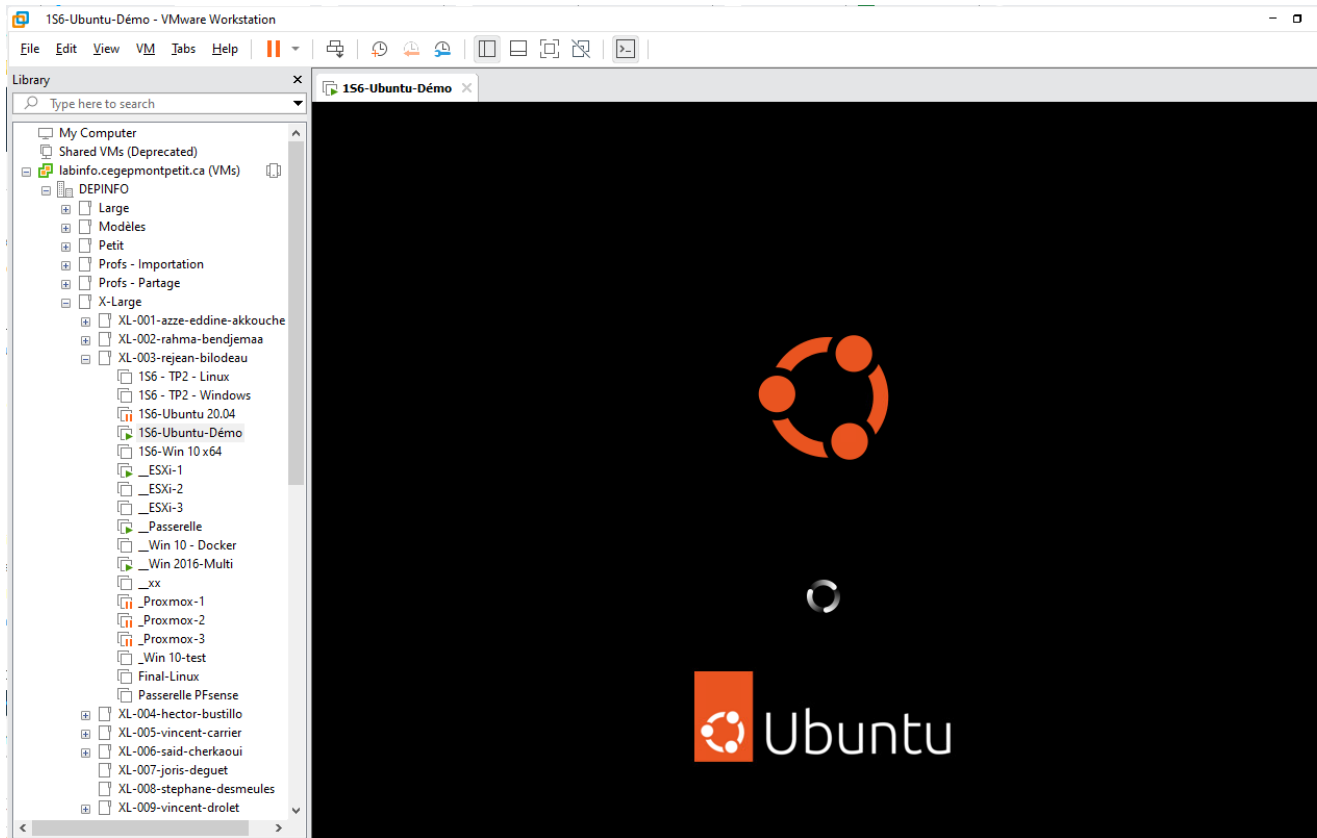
1S6-Ubuntu-Démo - VMware Workstation

File Edit View VM Tabs Help

Library

Type here to search

My Computer
Shared VMs (Deprecated)
labinfo.cegepmontpetit.ca (VMs)
DEPINFO
Large
Modèles
Petit
Profs - Importation
Profs - Partage
X-Large
XL-001-azze-eddine-akkouche
XL-002-rahma-bendjemaa
XL-003-rejean-bilodeau
1S6 - TP2 - Linux
1S6 - TP2 - Windows
1S6-Ubuntu 20.04
1S6-Ubuntu-Démo
1S6-Win 10 x64
__ESXi-1
__ESXi-2
__ESXi-3
__Passerelle
__Win 10 - Docker
__Win 2016-Multi
__xx
_Proxmox-1
_Proxmox-2
_Proxmox-3
_Win 10-test
Final-Linux
Passerelle PFsense
XL-004-hector-bustillo
XL-005-vincent-carrier
XL-006-said-cherkaoui
XL-007-joris-deguet
XL-008-stephane-desmeules
XL-009-vincent-drolet

1S6-Ubuntu-Démo

Ubuntu